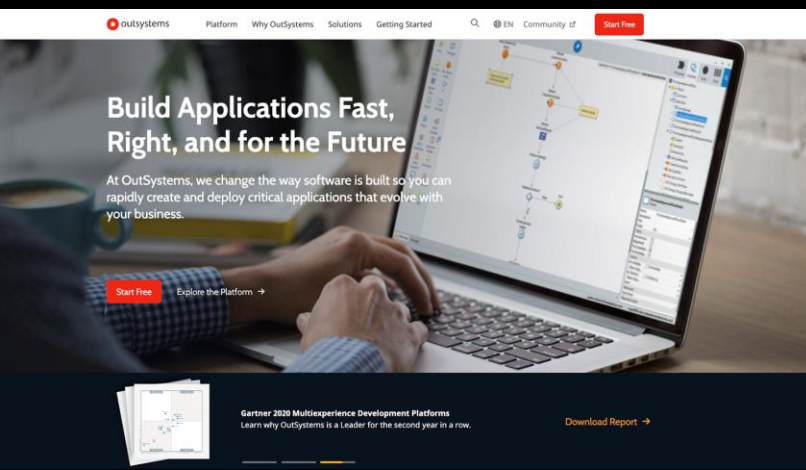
outsystems Platform Why OutSystems Solutions Getting Started EN Community Start Free

Build Applications Fast, Right, and for the Future

At OutSystems, we change the way software is built so you can rapidly create and deploy critical applications that evolve with your business.

Start Free Explore the Platform →

Gartner 2020 Multiexperience Development Platforms
Learn why OutSystems is a Leader for the second year in a row.

Download Report →